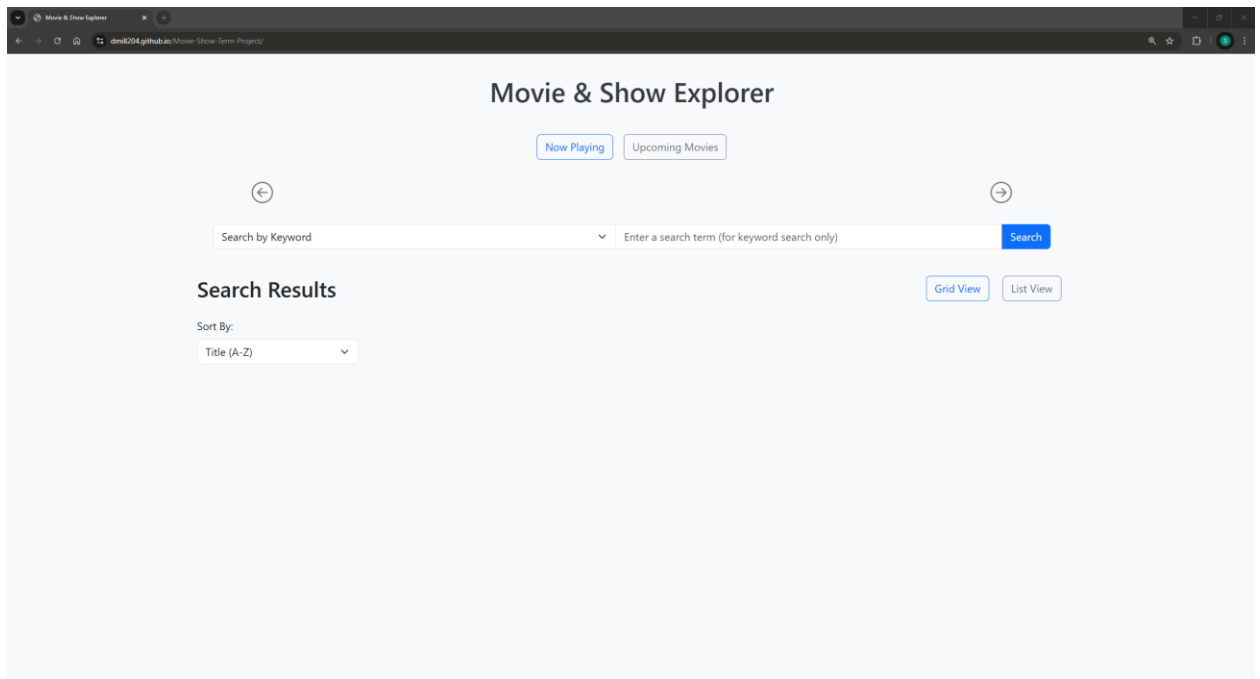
Movie & Show Explorer

dmill204.github.io/Movie-Show-Term-Project/

Movie & Show Explorer

Now Playing

Upcoming Movies

Search by Keyword

Enter a search term (for keyword search only)

Search

Search Results

Grid View

List View

Sort By:

Title (A-Z)